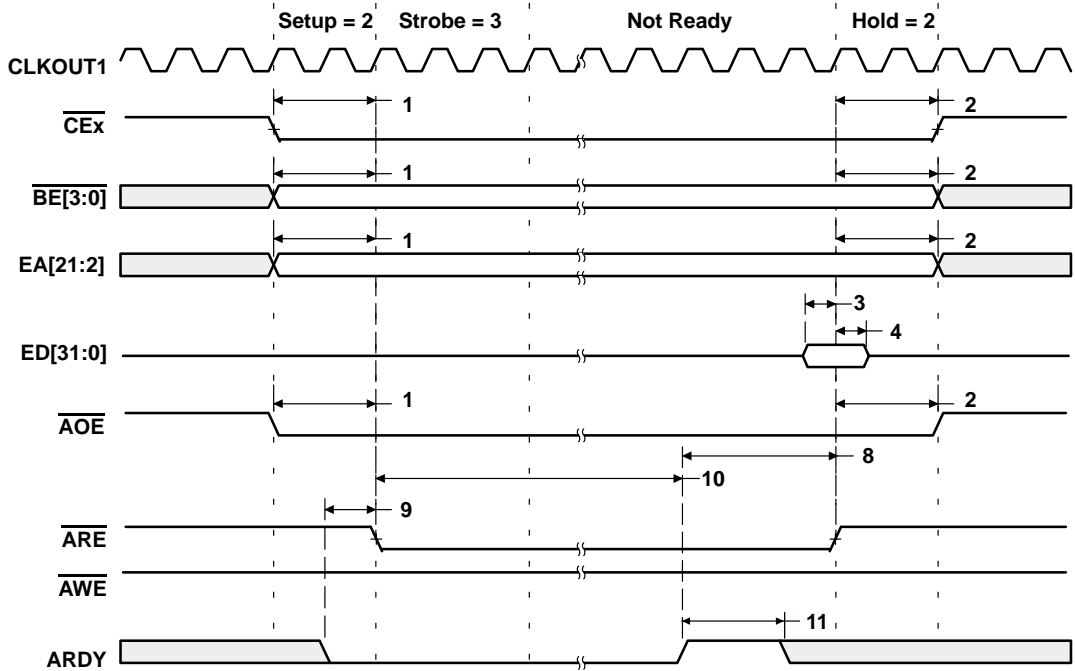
Setup = 2 Strobe = 3 Not Ready Hold = 2

CLKOUT1

$\overline{CEx}$

1

2

$\overline{BE[3:0]}$

1

2

EA[21:2]

1

2

3

ED[31:0]

4

$\overline{AOE}$

1

2

8

10

9

$\overline{ARE}$

$\overline{AWE}$

11

ARDY